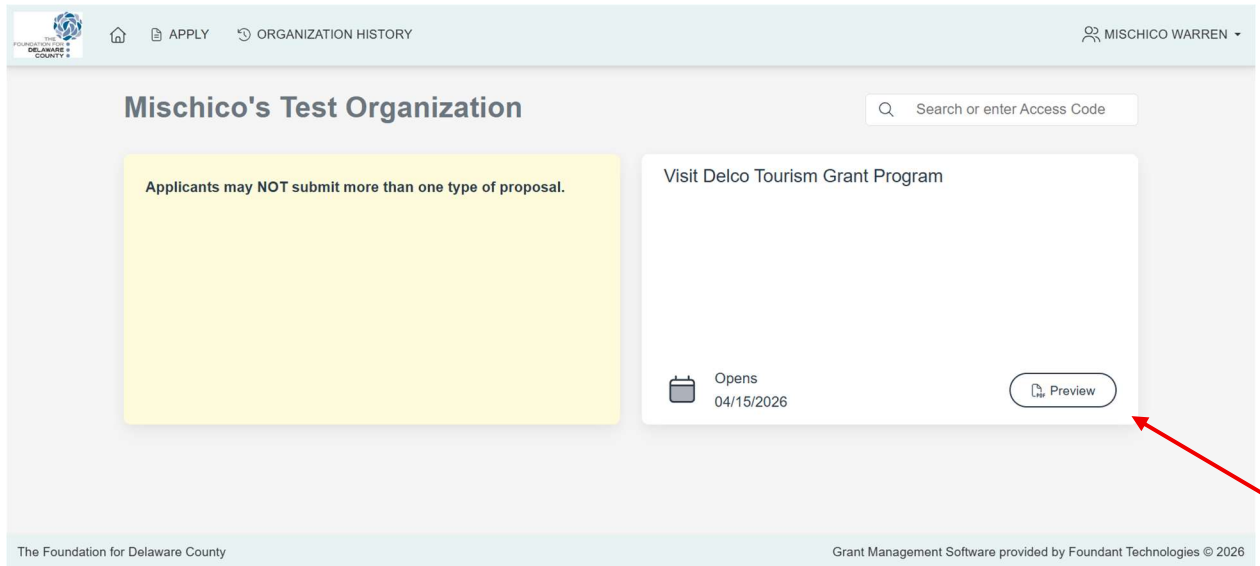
THE FOUNDATION FOR DELAWARE COUNTY

APPLY ORGANIZATION HISTORY

MISCHICO WARREN

Mischico's Test Organization

Search or enter Access Code

Applicants may NOT submit more than one type of proposal.

Visit Delco Tourism Grant Program

Opens
04/15/2026

Preview

The Foundation for Delaware County

Grant Management Software provided by Foundant Technologies © 2026